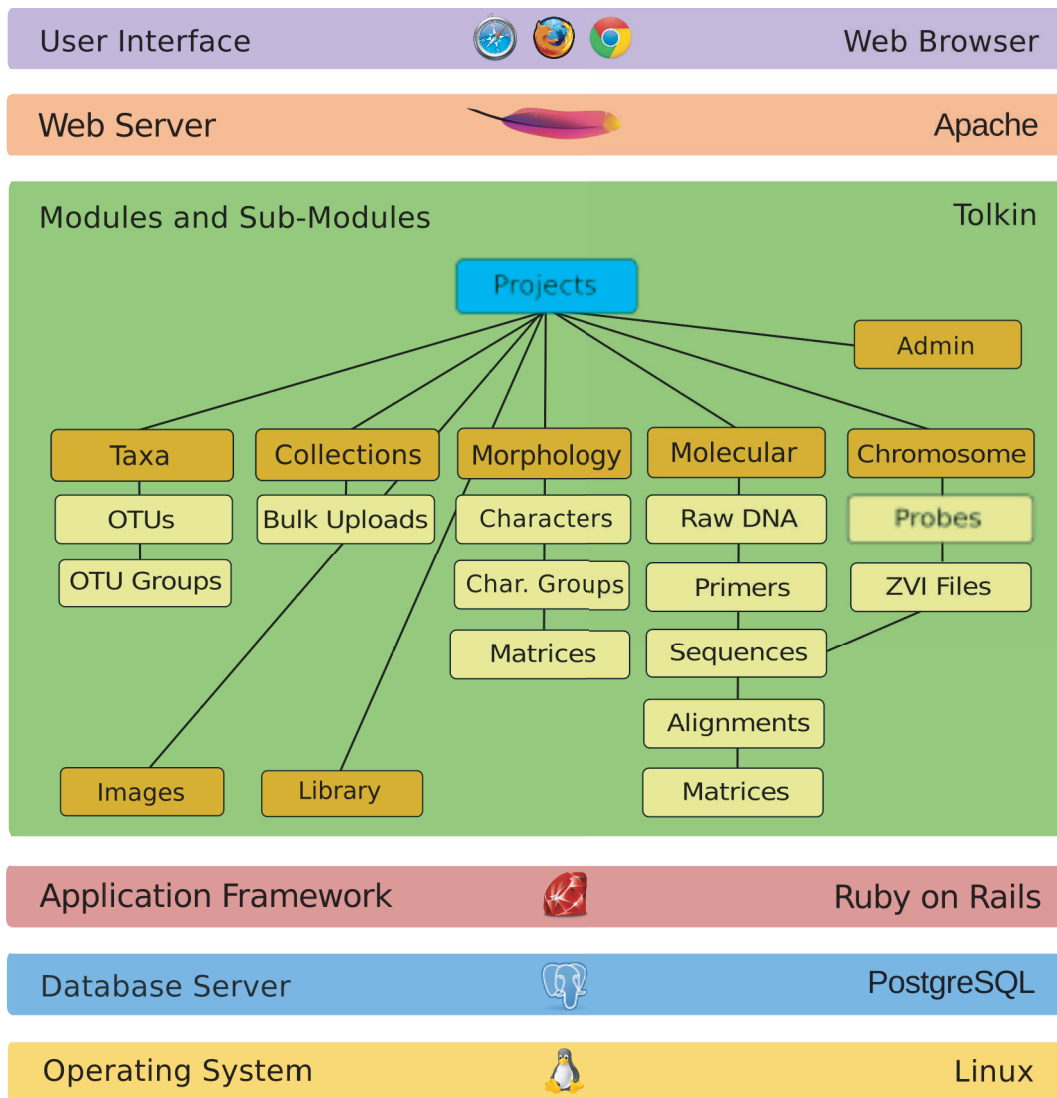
User Interface

Web Browser

Web Server

Apache

Modules and Sub-Modules

Tolkin

Projects

Admin

Taxa

Collections

Morphology

Molecular

Chromosome

OTUs

Bulk Uploads

Characters

Raw DNA

Probes

OTU Groups

Char. Groups

Primers

ZVI Files

Matrices

Sequences

Alignments

Images

Library

Matrices

Application Framework

Ruby on Rails

Database Server

PostgreSQL

Operating System

Linux